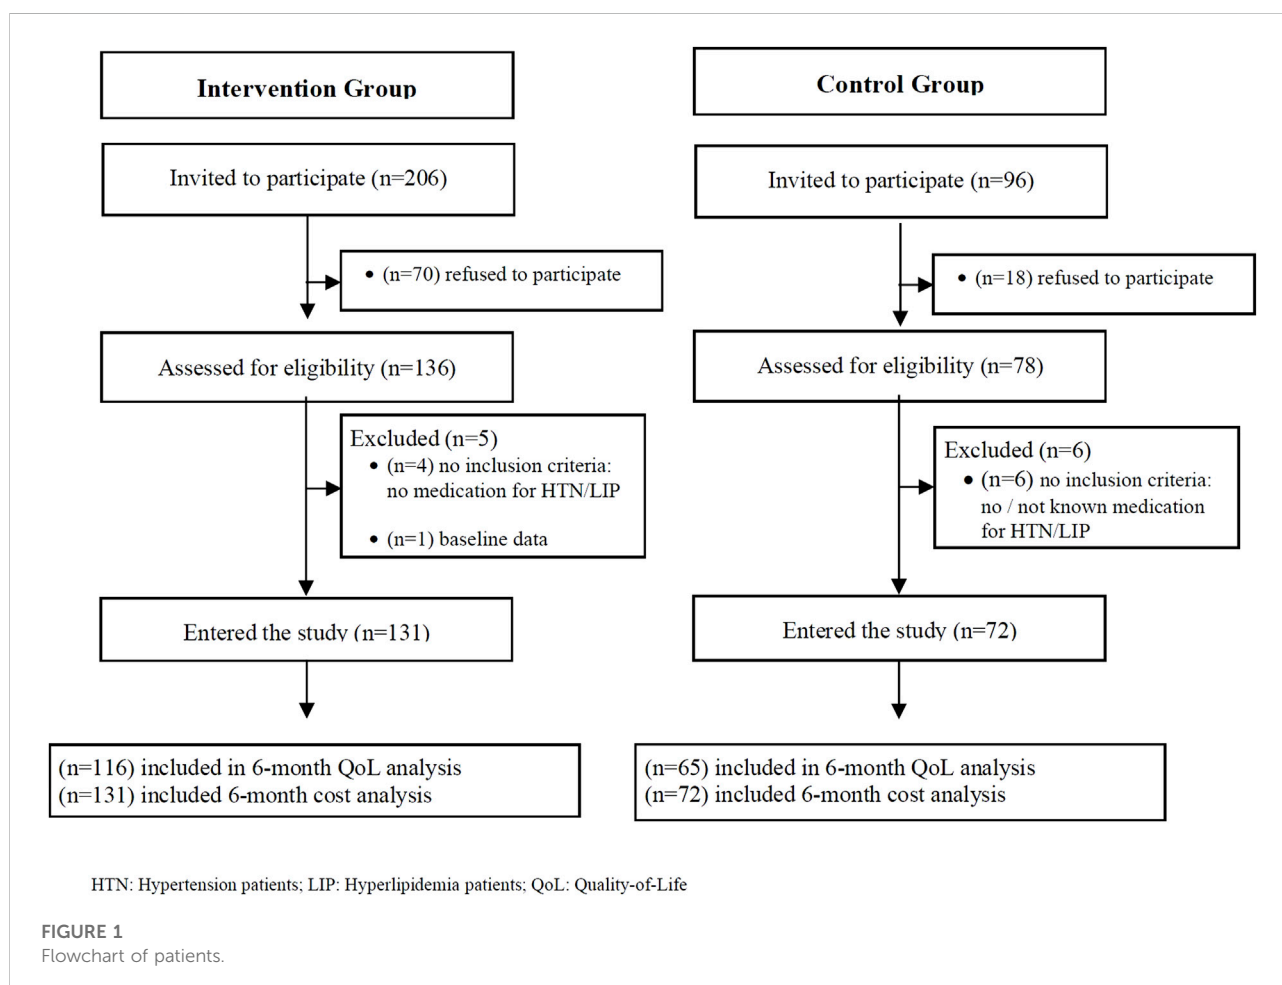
Intervention Group

Invited to participate (n=206)

• (n=70) refused to participate

Assessed for eligibility (n=136)

Excluded (n=5)
• (n=4) no inclusion criteria: no medication for HTN/LIP
• (n=1) baseline data

Entered the study (n=131)

(n=116) included in 6-month QoL analysis
(n=131) included 6-month cost analysis

Control Group

Invited to participate (n=96)

• (n=18) refused to participate

Assessed for eligibility (n=78)

Excluded (n=6)
• (n=6) no inclusion criteria: no / not known medication for HTN/LIP

Entered the study (n=72)

(n=65) included in 6-month QoL analysis
(n=72) included 6-month cost analysis

HTN: Hypertension patients; LIP: Hyperlipidemia patients; QoL: Quality-of-Life

FIGURE 1
Flowchart of patients.